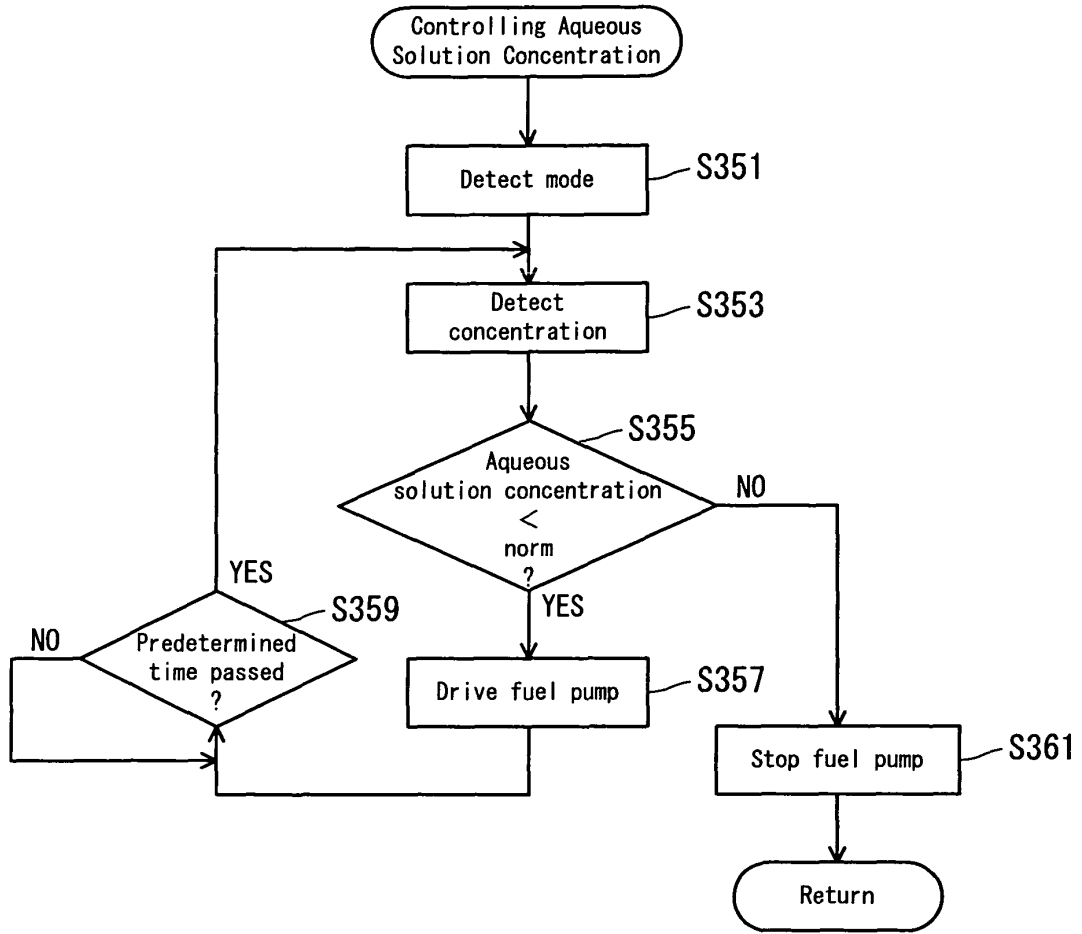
Controlling Aqueous Solution Concentration

Detect mode

S351

Detect concentration

S353

S355

Aqueous solution concentration < norm ?

NO

YES

YES

S359

NO

Predetermined time passed ?

Drive fuel pump

S357

Stop fuel pump

S361

Return